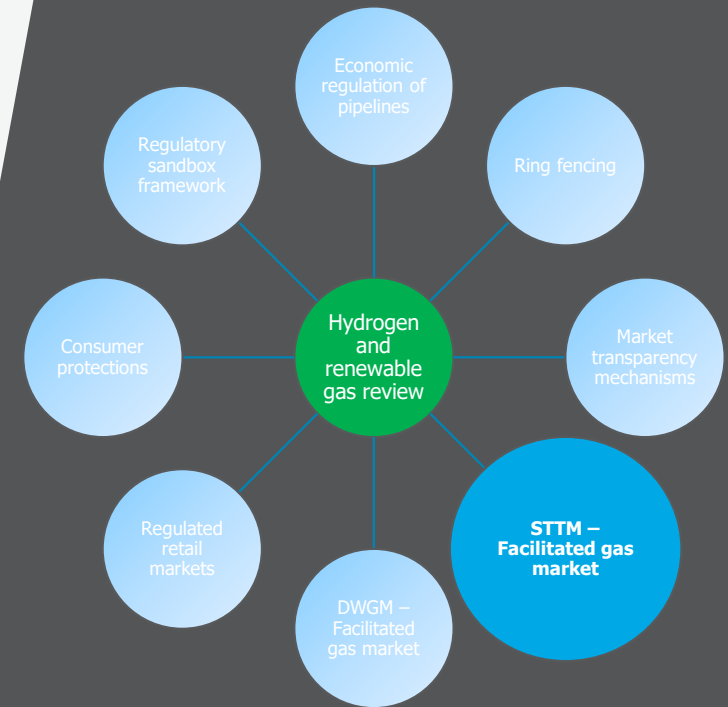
Economic regulation of pipelines

Regulatory sandbox framework

Ring fencing

Hydrogen and renewable gas review

Consumer protections

Market transparency mechanisms

Regulated retail markets

STTM – Facilitated gas market

DWGM – Facilitated gas market